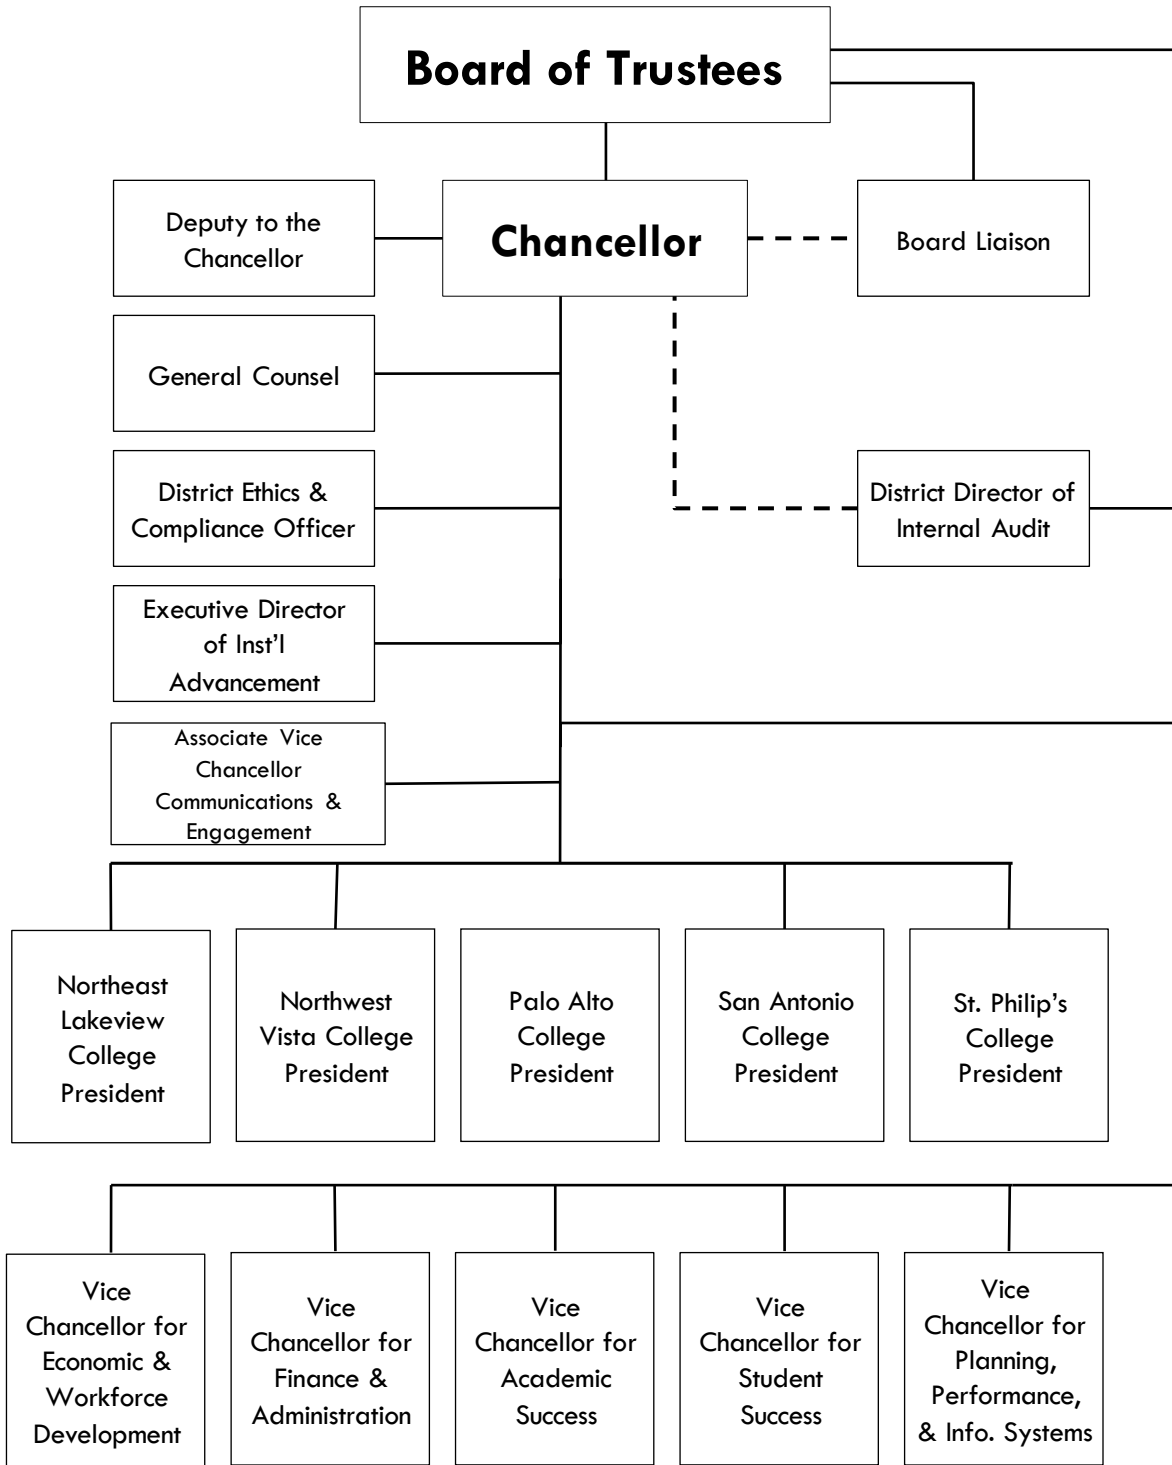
Board of Trustees

Deputy to the Chancellor

Chancellor

Board Liaison

General Counsel

District Ethics & Compliance Officer

District Director of Internal Audit

Executive Director of Inst'l Advancement

Associate Vice Chancellor Communications & Engagement

Northeast Lakeview College President

Northwest Vista College President

Palo Alto College President

San Antonio College President

St. Philip's College President

Vice Chancellor for Economic & Workforce Development

Vice Chancellor for Finance & Administration

Vice Chancellor for Academic Success

Vice Chancellor for Student Success

Vice Chancellor for Planning, Performance, & Info. Systems